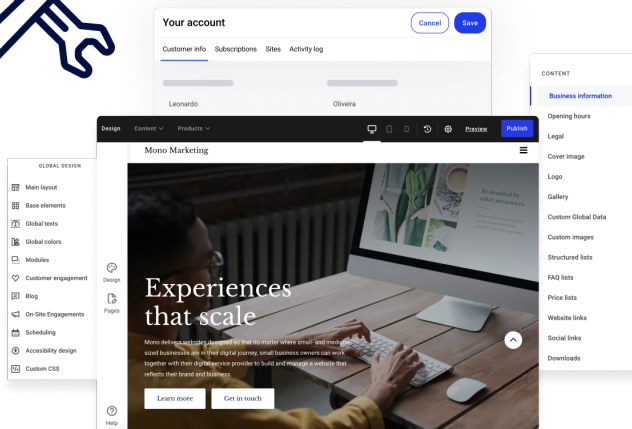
Your account

Cancel

Save

Customer info

Subscriptions

Sites

Activity log

Leonardo

Oliveira

CONTENT

Business information

Opening hours

Legal

Cover image

Logo

Gallery

Custom Global Data

Custom images

Structured lists

FAQ lists

Price lists

Website links

Social links

Downloads

Design

Content

Products

Preview

Publish

GLOBAL DESIGN

Main layout

Base elements

Global texts

Global colors

Modules

Customer engagement

Blog

On-Site Engagements

Scheduling

Accessibility design

Custom CSS

Design

Pages

Help

Mono Marketing

Be inspired by other presenters

Experiences that scale

Mono delivers websites designed so that no matter where small- and medium-sized businesses are in their digital journey, small business owners can work together with their digital service provider to build and manage a website that reflects their brand and business.

Learn more

Get in touch